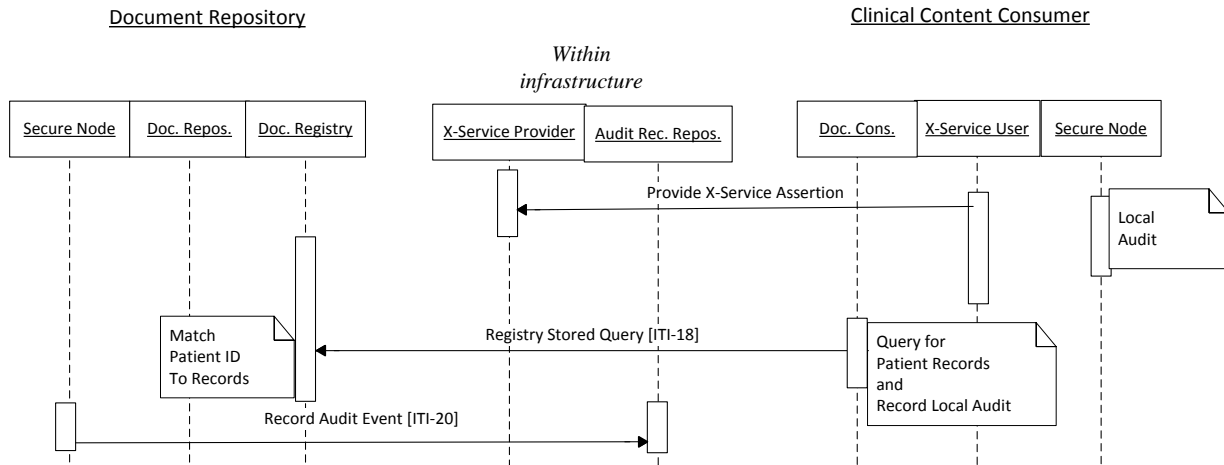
Document Repository

Within infrastructure

Clinical Content Consumer

Secure Node

Doc. Repos.

Doc. Registry

X-Service Provider

Audit Rec. Repos.

Doc. Cons.

X-Service User

Secure Node

Provide X-Service Assertion

Local Audit

Match Patient ID To Records

Registry Stored Query [ITI-18]

Query for Patient Records and Record Local Audit

Record Audit Event [ITI-20]